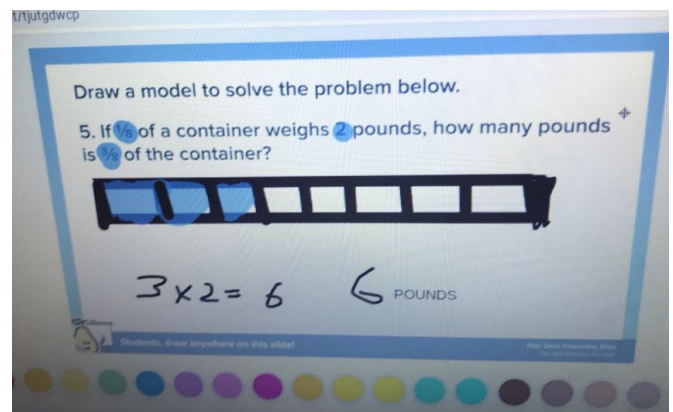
t/tjutgdwcp

Draw a model to solve the problem below.

5. If $\frac{1}{8}$ of a container weighs 2 pounds, how many pounds is $\frac{3}{8}$ of the container?

$3 \times 2 = 6$   6 POUNDS

Students, draw anywhere on this slide!

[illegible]